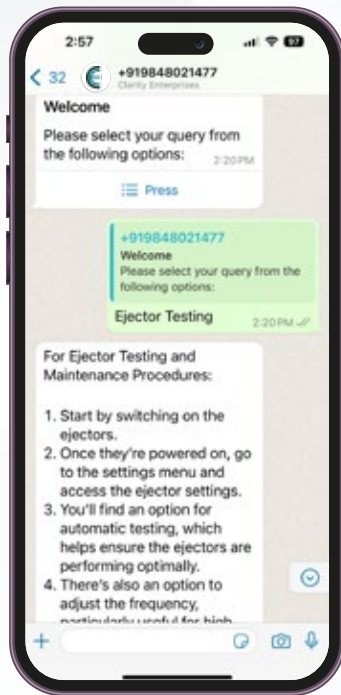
2:57

97

< 32

+919848021477
Clarity Enterprises

Welcome

Please select your query from the following options:

2:20 PM

Press

+919848021477
Welcome
Please select your query from the following options:

Ejector Testing

2:20 PM

For Ejector Testing and Maintenance Procedures:

1. Start by switching on the ejectors.
2. Once they're powered on, go to the settings menu and access the ejector settings.
3. You'll find an option for automatic testing, which helps ensure the ejectors are performing optimally.
4. There's also an option to adjust the frequency, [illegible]

+